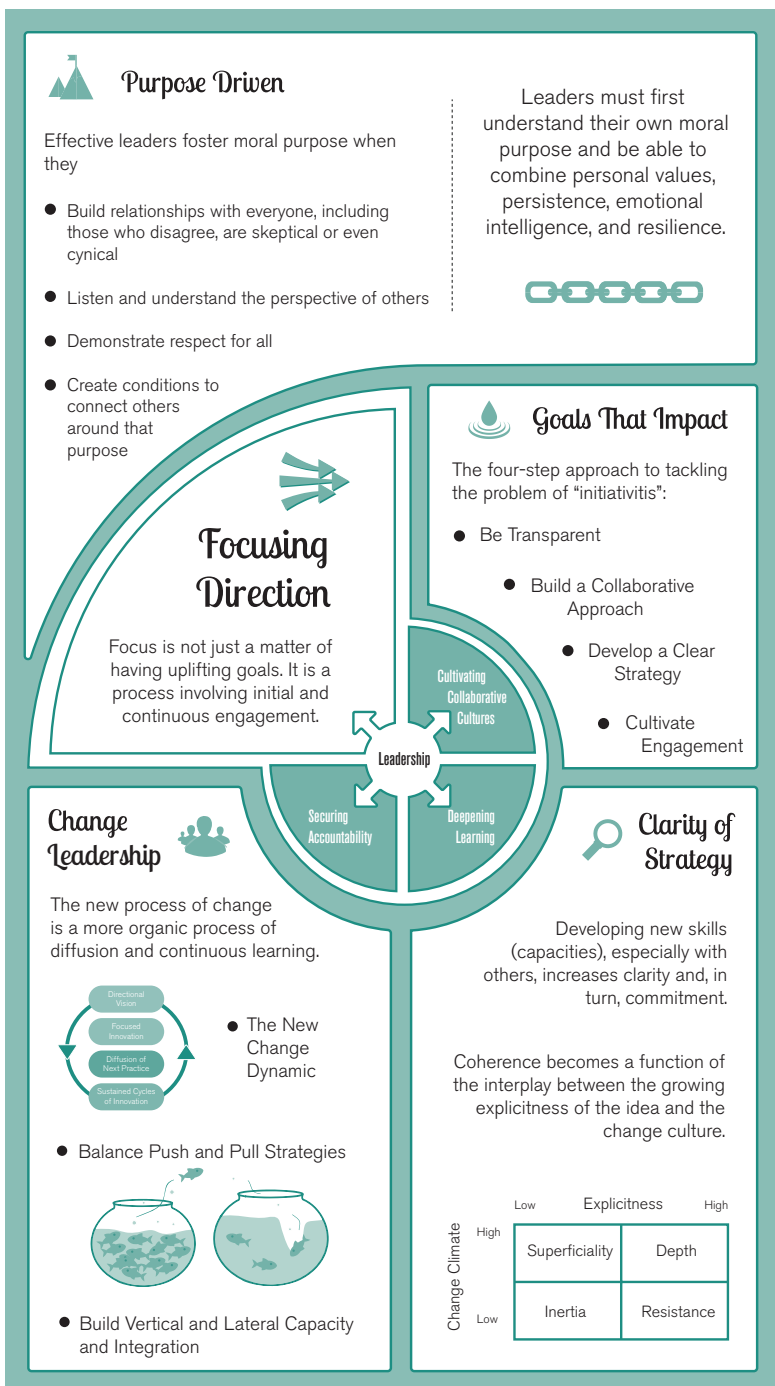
Purpose Driven

Effective leaders foster moral purpose when they

- Build relationships with everyone, including those who disagree, are skeptical or even cynical
- Listen and understand the perspective of others
- Demonstrate respect for all
- Create conditions to connect others around that purpose

Leaders must first understand their own moral purpose and be able to combine personal values, persistence, emotional intelligence, and resilience.

Goals That Impact

The four-step approach to tackling the problem of "initiativitis":

- Be Transparent
- Build a Collaborative Approach
- Develop a Clear Strategy
- Cultivate Engagement

Focusing Direction

Focus is not just a matter of having uplifting goals. It is a process involving initial and continuous engagement.

Cultivating Collaborative Cultures

Leadership

Securing Accountability

Deepening Learning

Change Leadership

The new process of change is a more organic process of diffusion and continuous learning.

Directional Vision
Focused Innovation
Diffusion of Next Practice
Sustained Cycles of Innovation

- The New Change Dynamic
- Balance Push and Pull Strategies
- Build Vertical and Lateral Capacity and Integration

Clarity of Strategy

Developing new skills (capacities), especially with others, increases clarity and, in turn, commitment.

Coherence becomes a function of the interplay between the growing explicitness of the idea and the change culture.

Low Explicitness High

Change Climate

| | | |
|---|---|---|
| High | Superficiality | Depth |
| Low | Inertia | Resistance |